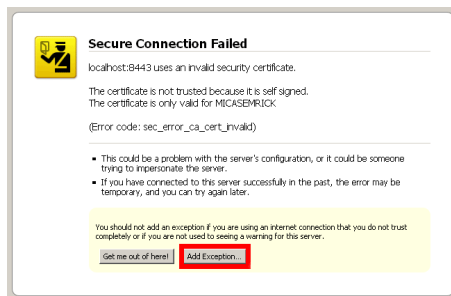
Secure Connection Failed

localhost:8443 uses an invalid security certificate.

The certificate is not trusted because it is self signed.
The certificate is only valid for MICASEMRICK

(Error code: sec_error_ca_cert_invalid)

- This could be a problem with the server's configuration, or it could be someone trying to impersonate the server.
- If you have connected to this server successfully in the past, the error may be temporary, and you can try again later.

You should not add an exception if you are using an internet connection that you do not trust completely or if you are not used to seeing a warning for this server.

Get me out of here!

Add Exception...